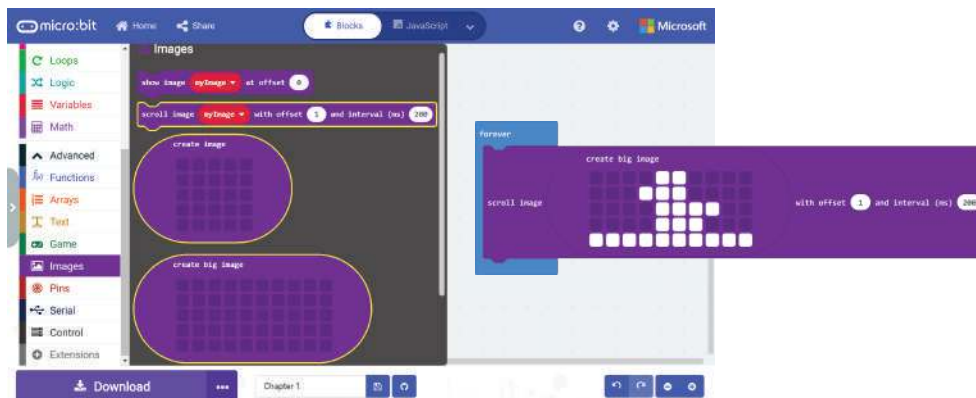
micro:bit Home Share Blocks JavaScript Microsoft

Loops
Logic
Variables
Math
Advanced
Functions
Arrays
Text
Game
Images
Pins
Serial
Control
Extensions

Images

show image myImage at offset 0

scroll image myImage with offset 1 and interval (ms) 200

create image

create big image

forever

scroll image

create big image

with offset 1 and interval (ms) 200

Download ••• Chapter 1